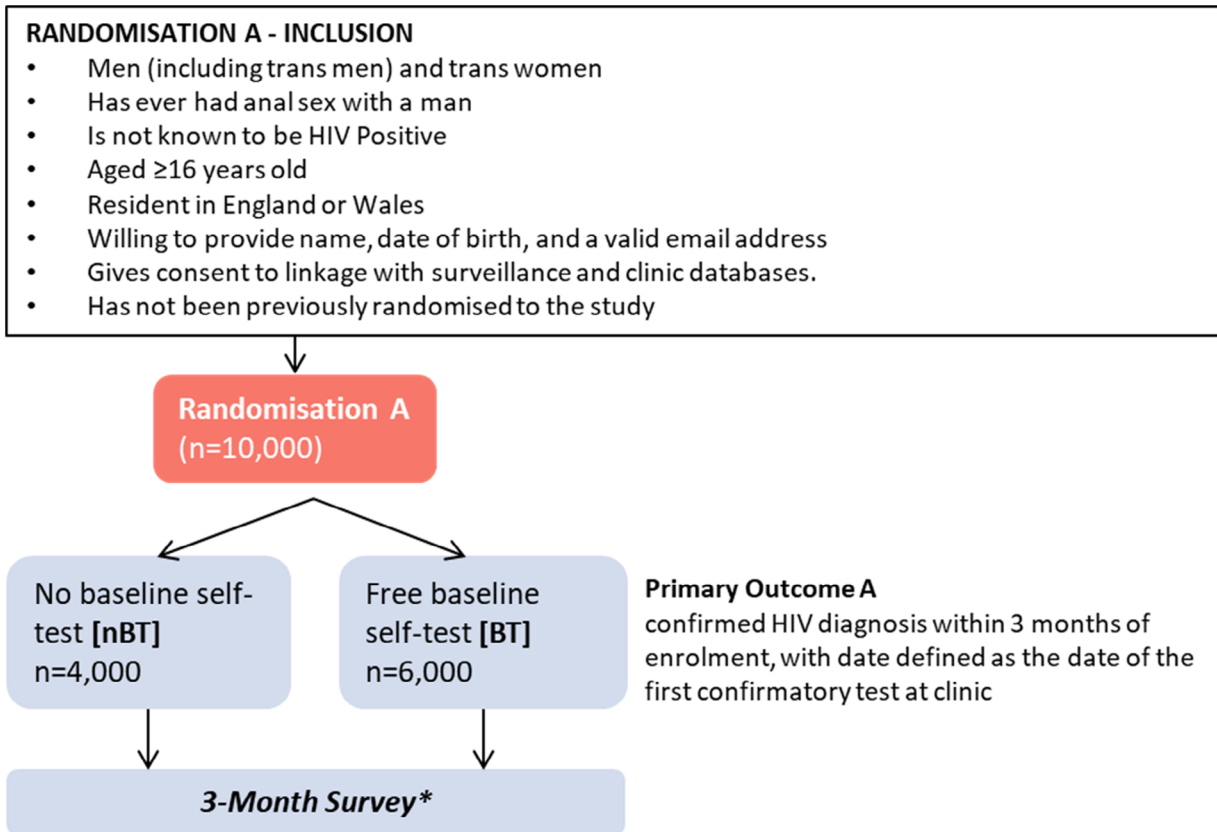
RANDOMISATION A - INCLUSION
• Men (including trans men) and trans women
• Has ever had anal sex with a man
• Is not known to be HIV Positive
• Aged ≥16 years old
• Resident in England or Wales
• Willing to provide name, date of birth, and a valid email address
• Gives consent to linkage with surveillance and clinic databases.
• Has not been previously randomised to the study

Randomisation A
(n=10,000)

No baseline self-test [nBT]
n=4,000

Free baseline self-test [BT]
n=6,000

Primary Outcome A
confirmed HIV diagnosis within 3 months of enrolment, with date defined as the date of the first confirmatory test at clinic

3-Month Survey*